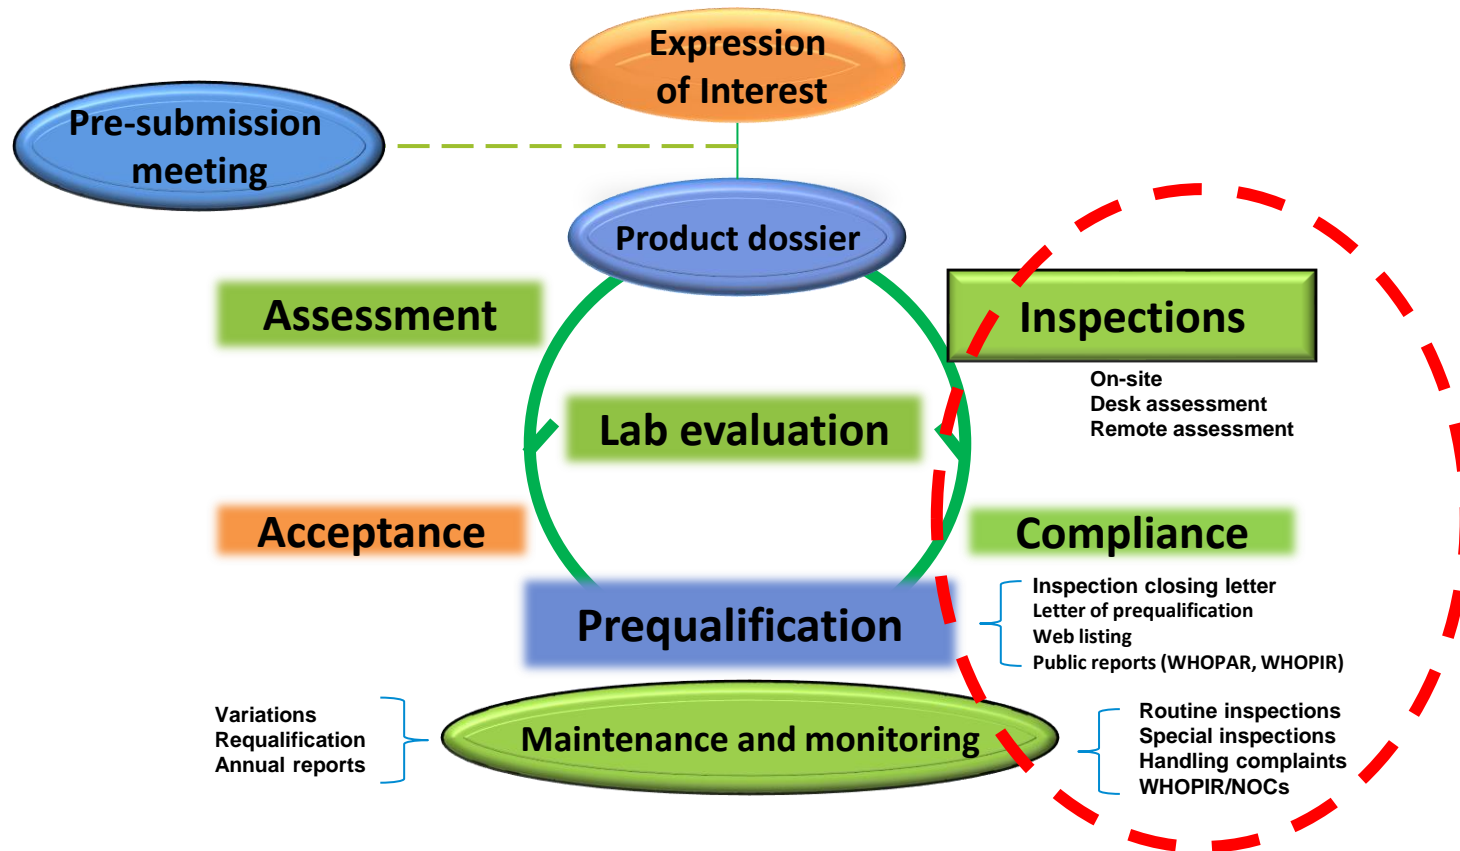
Expression of Interest

Pre-submission meeting

Product dossier

Assessment

Inspections

On-site
Desk assessment
Remote assessment

Lab evaluation

Acceptance

Compliance

Prequalification

Inspection closing letter
Letter of prequalification
Web listing
Public reports (WHOPAR, WHOPIR)

Variations
Requalification
Annual reports

Maintenance and monitoring

Routine inspections
Special inspections
Handling complaints
WHOPIR/NOCs